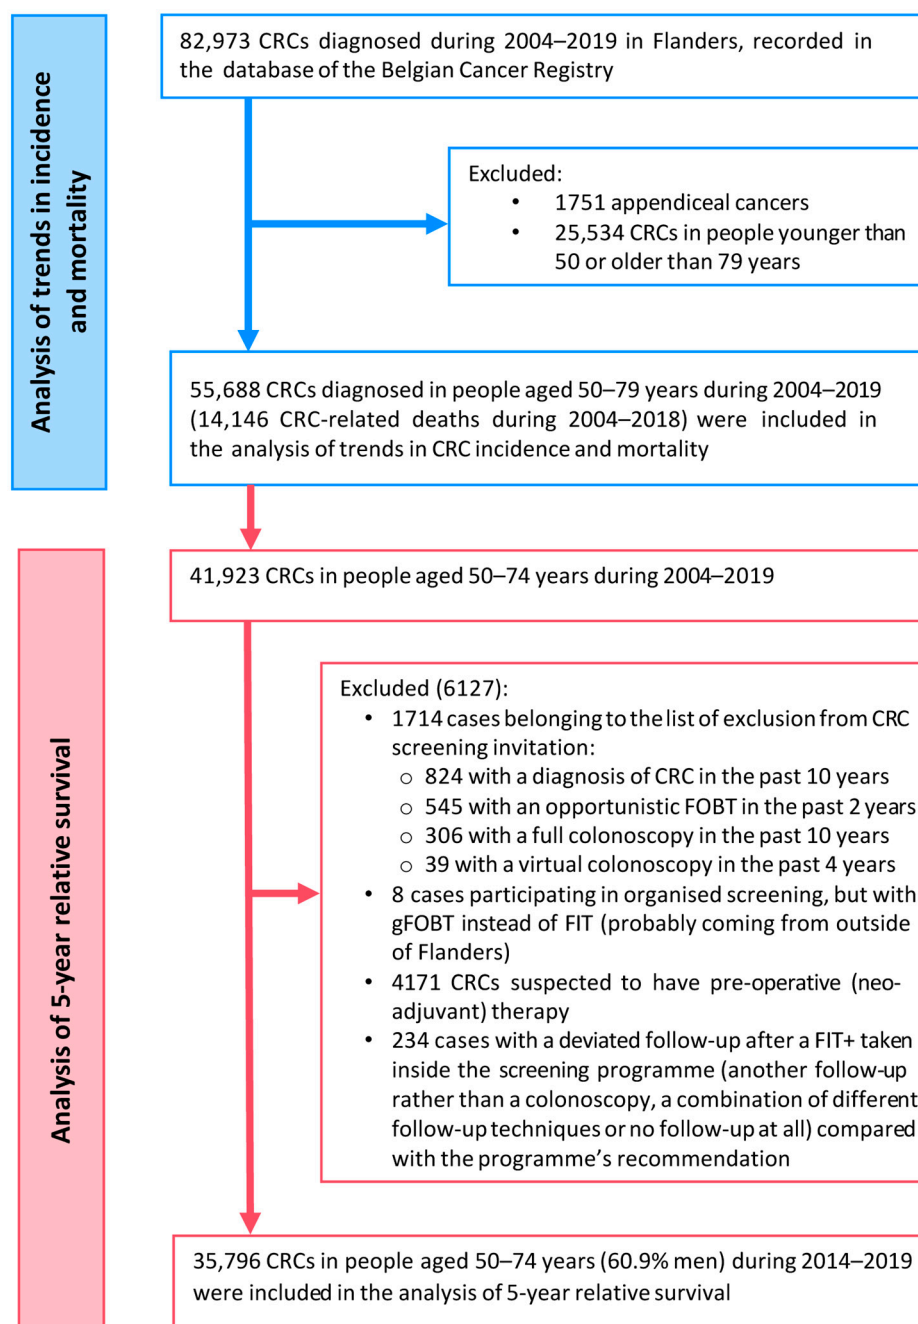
Analysis of trends in incidence and mortality

82,973 CRCs diagnosed during 2004–2019 in Flanders, recorded in the database of the Belgian Cancer Registry

Excluded:
• 1751 appendiceal cancers
• 25,534 CRCs in people younger than 50 or older than 79 years

55,688 CRCs diagnosed in people aged 50–79 years during 2004–2019 (14,146 CRC-related deaths during 2004–2018) were included in the analysis of trends in CRC incidence and mortality

Analysis of 5-year relative survival

41,923 CRCs in people aged 50–74 years during 2004–2019

Excluded (6127):
• 1714 cases belonging to the list of exclusion from CRC screening invitation:
  ○ 824 with a diagnosis of CRC in the past 10 years
  ○ 545 with an opportunistic FOBT in the past 2 years
  ○ 306 with a full colonoscopy in the past 10 years
  ○ 39 with a virtual colonoscopy in the past 4 years
• 8 cases participating in organised screening, but with gFOBT instead of FIT (probably coming from outside of Flanders)
• 4171 CRCs suspected to have pre-operative (neoadjuvant) therapy
• 234 cases with a deviated follow-up after a FIT+ taken inside the screening programme (another follow-up rather than a colonoscopy, a combination of different follow-up techniques or no follow-up at all) compared with the programme's recommendation

35,796 CRCs in people aged 50–74 years (60.9% men) during 2014–2019 were included in the analysis of 5-year relative survival